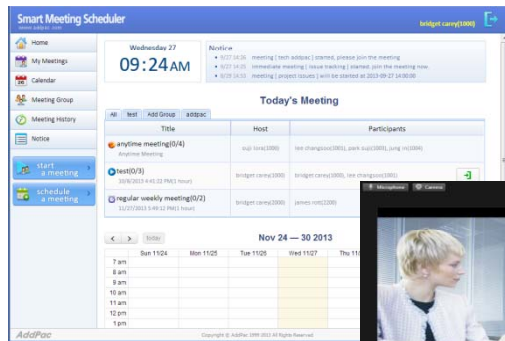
Smart Meeting Scheduler
www.addpac.com

bridget carey(1000)

Home
My Meetings
Calendar
Meeting Group
Meeting History
Notice

start a meeting
schedule a meeting

Wednesday 27
09:24AM

Notice
• 9/27 14:38 meeting [ tech addpac ] started, please join the meeting
• 9/27 14:35 immediate meeting [ issue tracking ] started, join the meeting now.
• 9/27 14:33 meeting [ project issues ] will be started at 2013-09-27 14:00:00

Today's Meeting

All | test | Add Group | addpac

| Title | Host | Participants |
|---|---|---|
| anytime meeting(0/4) Anytime Meeting | suji lora(1000) | lee changsoo(1001), park sujo(1002), jung mi(1004) |
| test(0/3) 10/8/2013 4:41:32 PM(1 hour) | bridget carey(1000) | bridget carey(1000), lee changsoo(1001) |
| regular weekly meeting(0/2) 11/27/2013 5:49:12 PM(1 hour) | bridget carey(1000) | james lott(1000) |

< > Today

Nov 24 — 30 2013

| | Sun 11/24 | Mon 11/25 | Tue 11/26 | Wed 11/27 | Thu 11 |
|---|---|---|---|---|---|
| 7 am | | | | | |
| 8 am | | | | | |
| 9 am | | | | | |
| 10 am | | | | | |
| 11 am | | | | | |
| 12 pm | | | | | |
| 1 pm | | | | | |

Microphone Camera

AddPac
Copyright © AddPac 1999-2013 All Rights Reserved